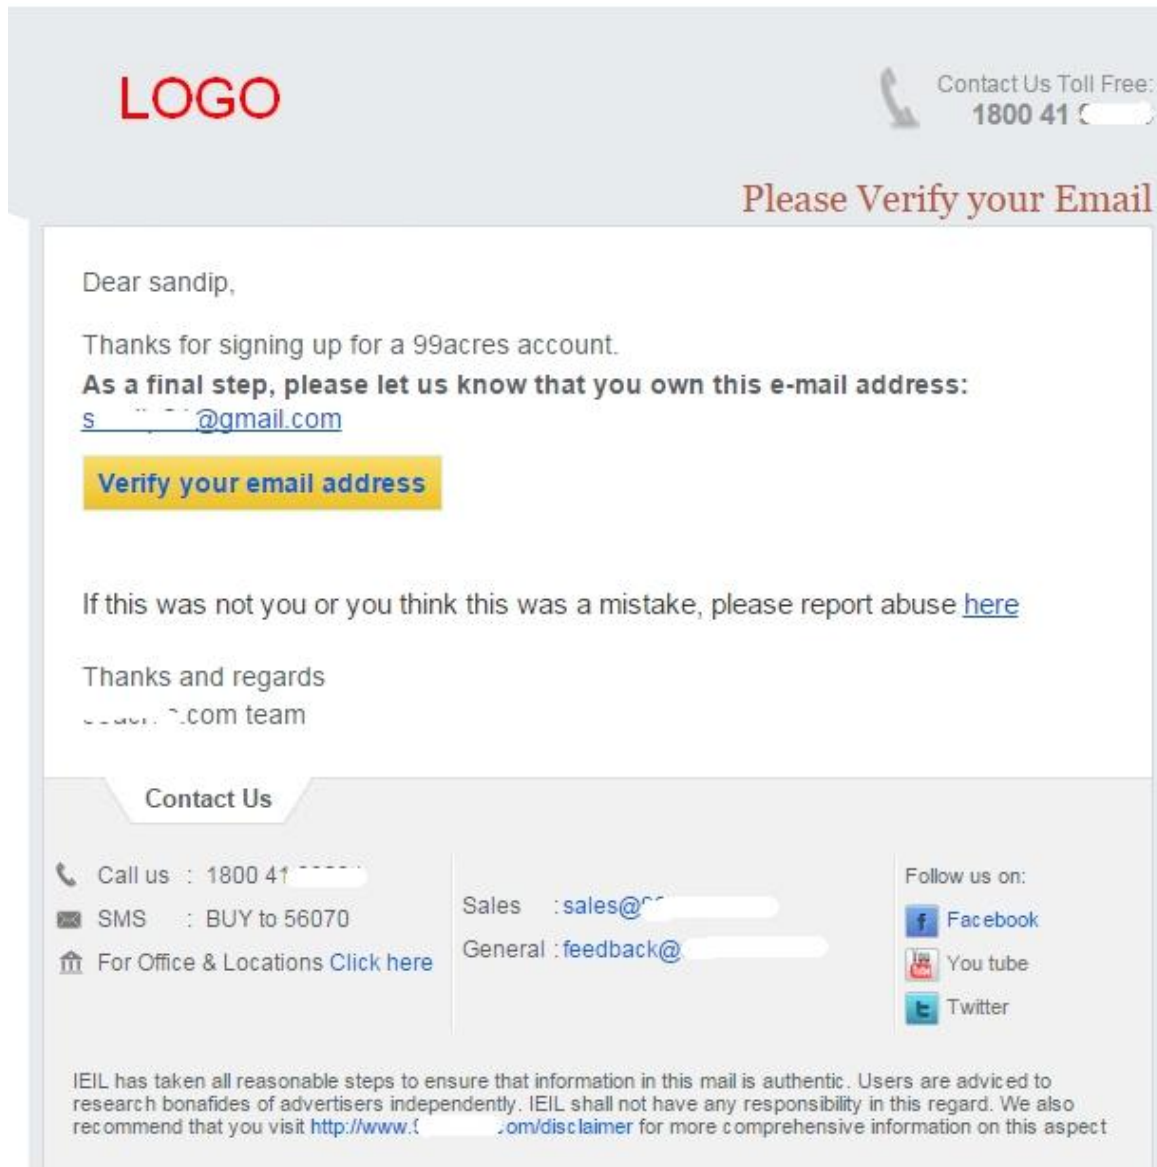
LOGO

Contact Us Toll Free:
1800 41 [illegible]

Please Verify your Email

Dear sandip,

Thanks for signing up for a 99acres account.
**As a final step, please let us know that you own this e-mail address:**
s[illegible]@gmail.com

Verify your email address

If this was not you or you think this was a mistake, please report abuse here

Thanks and regards
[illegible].com team

Contact Us

Call us : 1800 41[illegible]
SMS : BUY to 56070
For Office & Locations Click here

Sales : sales@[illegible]
General : feedback@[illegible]

Follow us on:
Facebook
You tube
Twitter

IEIL has taken all reasonable steps to ensure that information in this mail is authentic. Users are adviced to research bonafides of advertisers independently. IEIL shall not have any responsibility in this regard. We also recommend that you visit http://www.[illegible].com/disclaimer for more comprehensive information on this aspect